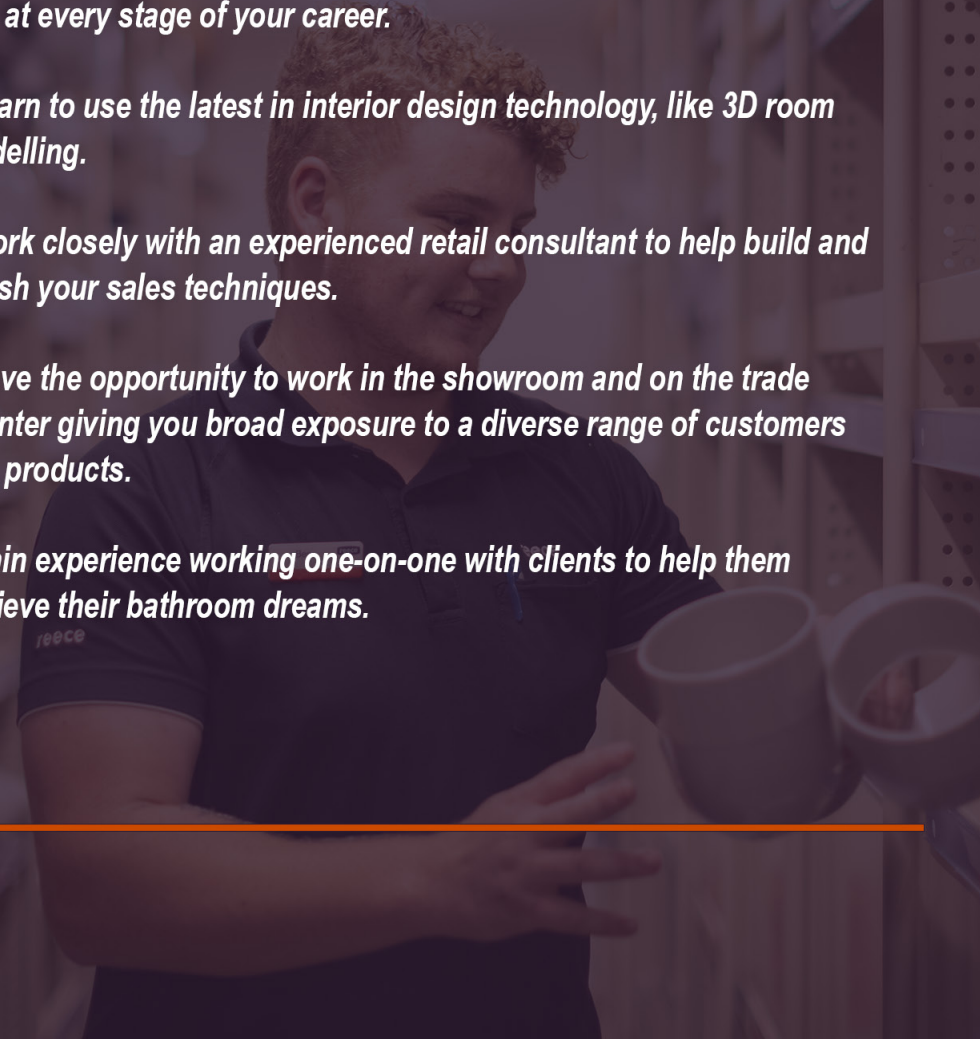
at every stage of your career.

arn to use the latest in interior design technology, like 3D room delling.

ork closely with an experienced retail consultant to help build and sh your sales techniques.

ve the opportunity to work in the showroom and on the trade nter giving you broad exposure to a diverse range of customers products.

in experience working one-on-one with clients to help them ieve their bathroom dreams.

reece